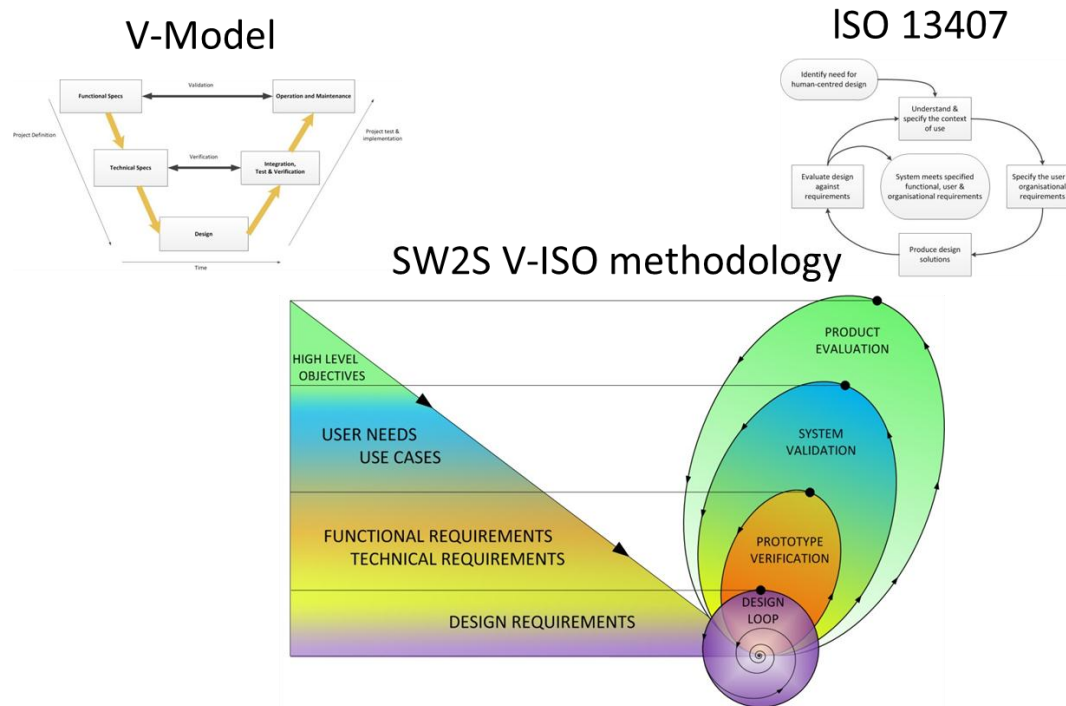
V-Model

Validation

Functional Specs

Operation and Maintenance

Project Definition

Project test & implementation

Verification

Technical Specs

Integration, Test & Verification

Design

Time

lSO 13407

Identify need for human-centred design

Understand & specify the context of use

Evaluate design against requirements

System meets specified functional, user & organisational requirements

Specify the user & organisational requirements

Produce design solutions

SW2S V-ISO methodology

HIGH LEVEL OBJECTIVES

USER NEEDS
USE CASES

FUNCTIONAL REQUIREMENTS
TECHNICAL REQUIREMENTS

DESIGN REQUIREMENTS

PRODUCT EVALUATION

SYSTEM VALIDATION

PROTOTYPE VERIFICATION

DESIGN LOOP